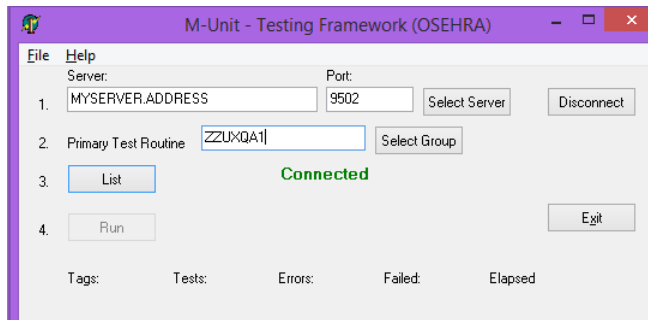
M-Unit - Testing Framework (OSEHRA)

File Help

Server: Port:

1. MYSERVER.ADDRESS 9502 Select Server Disconnect

2. Primary Test Routine ZZUXQA1 Select Group

3. List Connected

4. Run Exit

Tags: Tests: Errors: Failed: Elapsed